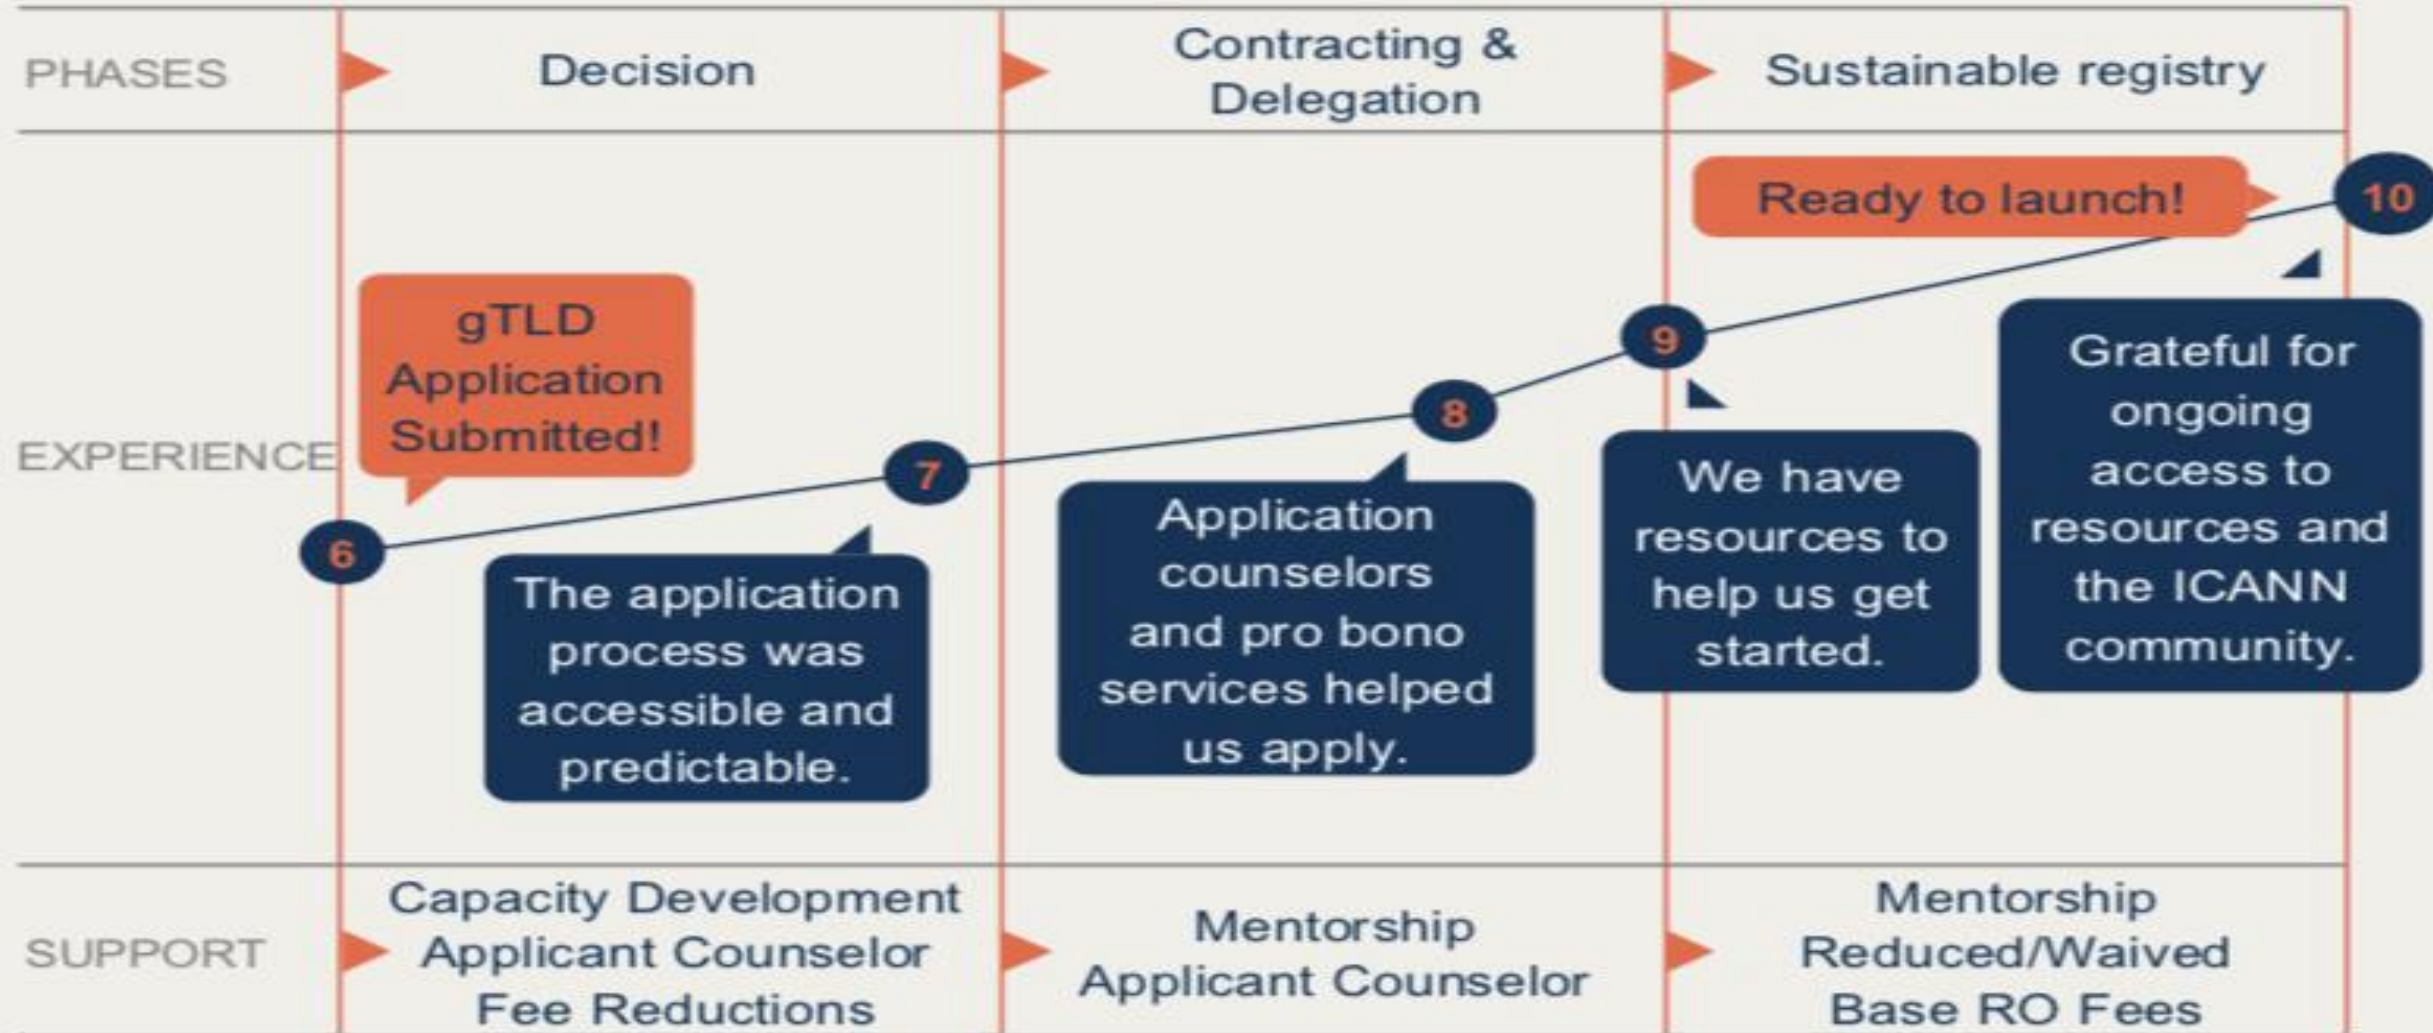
| PHASES | Decision | Contracting & Delegation | Sustainable registry |
|---|---|---|---|
| EXPERIENCE | 6 gTLD Application Submitted! 7 The application process was accessible and predictable. | 8 Application counselors and pro bono services helped us apply. | 9 We have resources to help us get started. Ready to launch! 10 Grateful for ongoing access to resources and the ICANN community. |
| SUPPORT | Capacity Development Applicant Counselor Fee Reductions | Mentorship Applicant Counselor | Mentorship Reduced/Waived Base RO Fees |